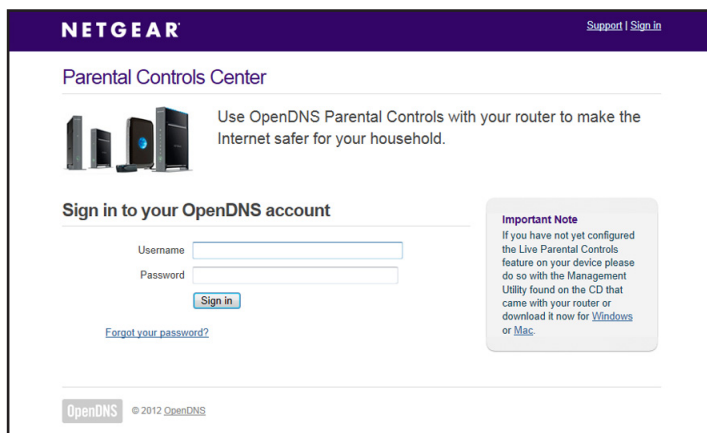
NETGEAR

Support | Sign in

Parental Controls Center

Use OpenDNS Parental Controls with your router to make the Internet safer for your household.

Sign in to your OpenDNS account

Username

Password

Sign in

Forgot your password?

Important Note
If you have not yet configured the Live Parental Controls feature on your device please do so with the Management Utility found on the CD that came with your router or download it now for Windows or Mac.

OpenDNS © 2012 OpenDNS